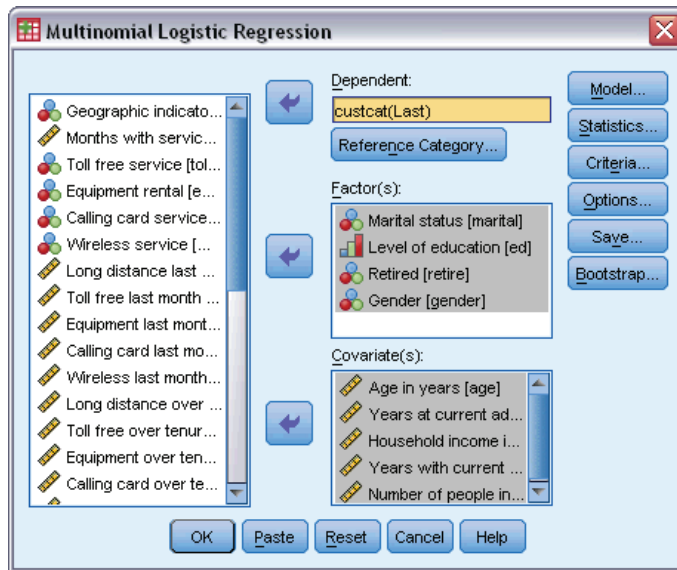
Multinomial Logistic Regression

Geographic indicato...
Months with servic...
Toll free service [tol...
Equipment rental [e...
Calling card service...
Wireless service [...
Long distance last ...
Toll free last month ...
Equipment last mont...
Calling card last mo...
Wireless last month...
Long distance over ...
Toll free over tenur...
Equipment over ten...
Calling card over te...

Dependent:
custcat(Last)
Reference Category...

Factor(s):
Marital status [marital]
Level of education [ed]
Retired [retire]
Gender [gender]

Covariate(s):
Age in years [age]
Years at current ad...
Household income i...
Years with current ...
Number of people in...

Model...
Statistics...
Criteria...
Options...
Save...
Bootstrap...

OK Paste Reset Cancel Help